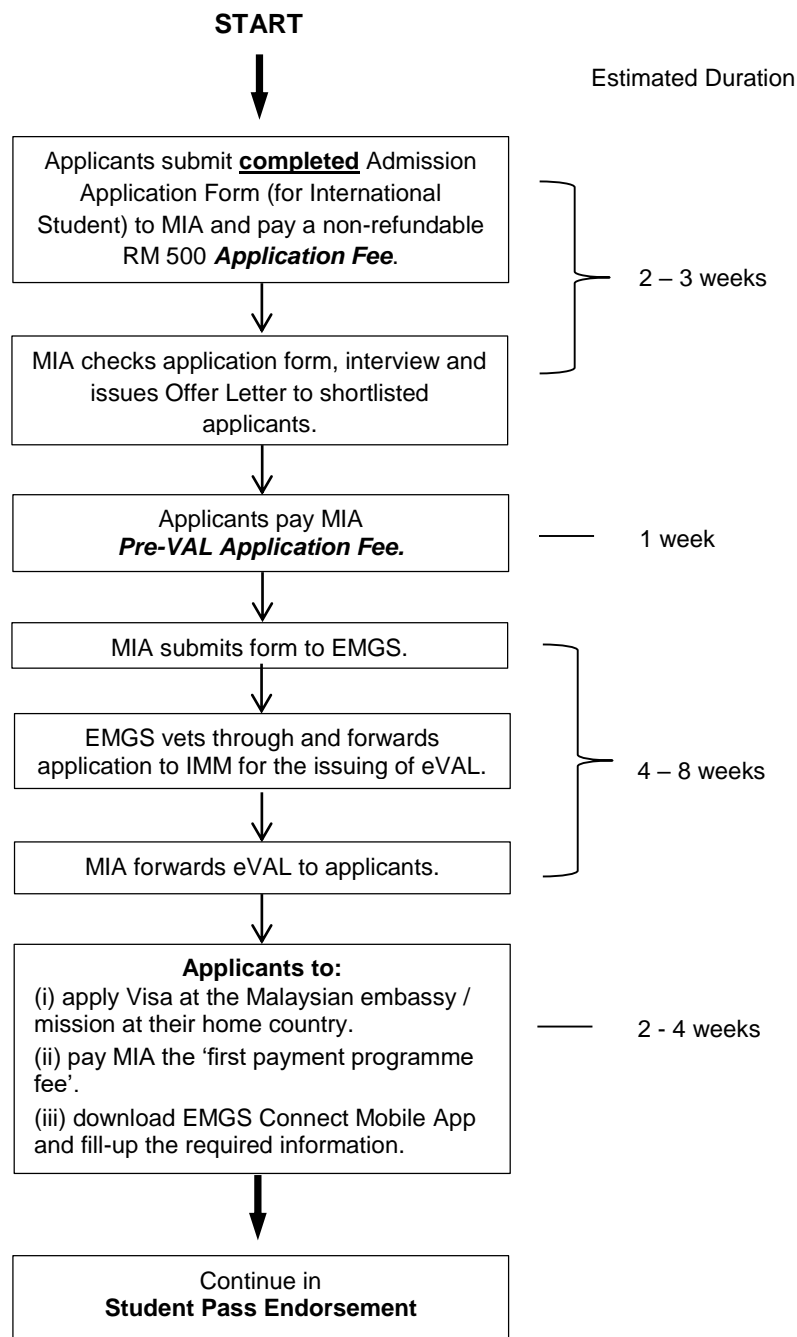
START

Estimated Duration

Applicants submit **completed** Admission Application Form (for International Student) to MIA and pay a non-refundable RM 500 ***Application Fee***.

MIA checks application form, interview and issues Offer Letter to shortlisted applicants.

2 – 3 weeks

Applicants pay MIA ***Pre-VAL Application Fee.***

1 week

MIA submits form to EMGS.

EMGS vets through and forwards application to IMM for the issuing of eVAL.

MIA forwards eVAL to applicants.

4 – 8 weeks

**Applicants to:**
(i) apply Visa at the Malaysian embassy / mission at their home country.
(ii) pay MIA the 'first payment programme fee'.
(iii) download EMGS Connect Mobile App and fill-up the required information.

2 - 4 weeks

Continue in
**Student Pass Endorsement**